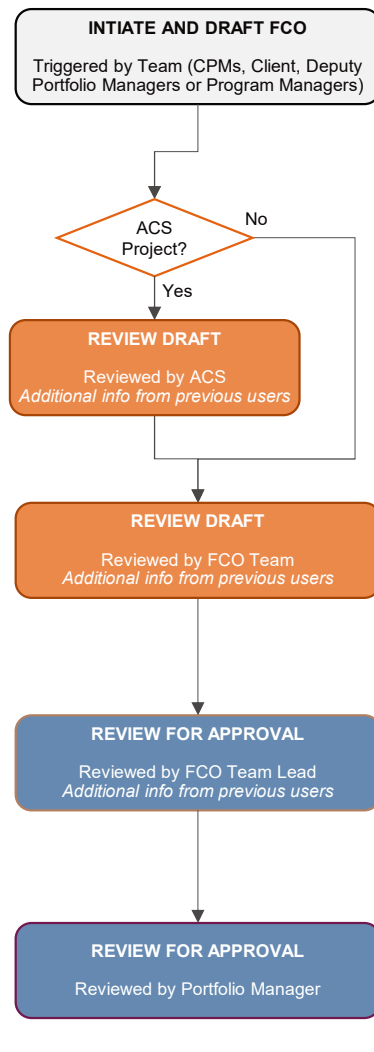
INTIATE AND DRAFT FCO

Triggered by Team (CPMs, Client, Deputy Portfolio Managers or Program Managers)

ACS Project?

No

Yes

REVIEW DRAFT

Reviewed by ACS
*Additional info from previous users*

REVIEW DRAFT

Reviewed by FCO Team
*Additional info from previous users*

REVIEW FOR APPROVAL

Reviewed by FCO Team Lead
*Additional info from previous users*

REVIEW FOR APPROVAL

Reviewed by Portfolio Manager